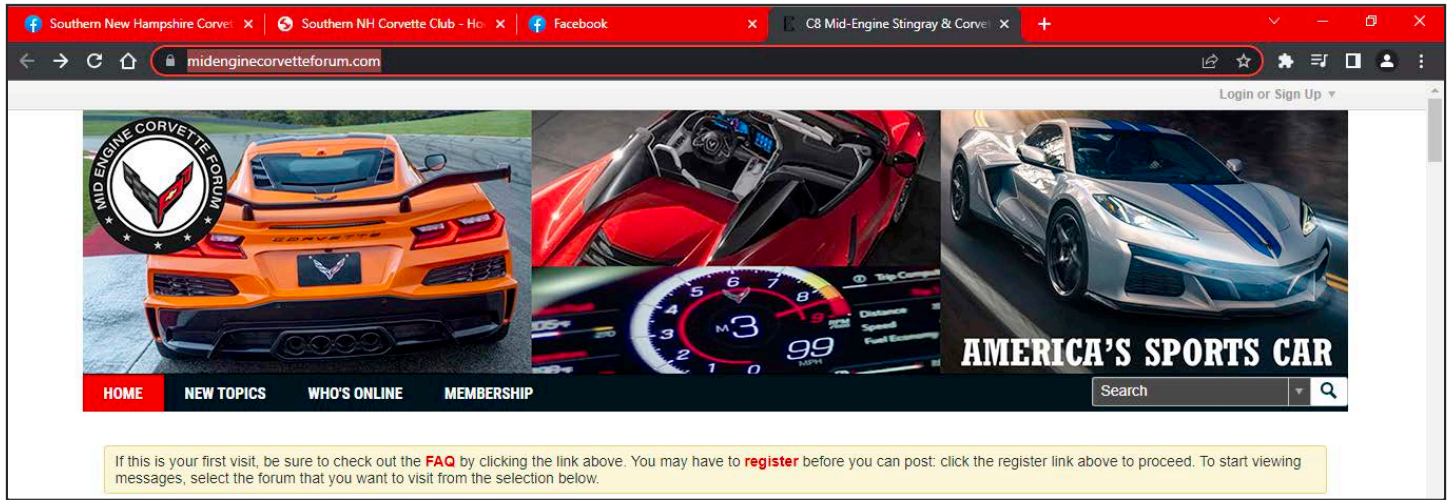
Southern New Hampshire Corvet ×
Southern NH Corvette Club - Ho ×
Facebook ×
C8 Mid-Engine Stingray & Corvet ×
+

midenginecorvetteforum.com

Login or Sign Up ▼

MID ENGINE CORVETTE FORUM

CORVETTE

Trip Computer
Distance
Speed
Fuel Economy
M3
99
MPH

AMERICA'S SPORTS CAR

HOME
NEW TOPICS
WHO'S ONLINE
MEMBERSHIP
Search

If this is your first visit, be sure to check out the FAQ by clicking the link above. You may have to register before you can post: click the register link above to proceed. To start viewing messages, select the forum that you want to visit from the selection below.